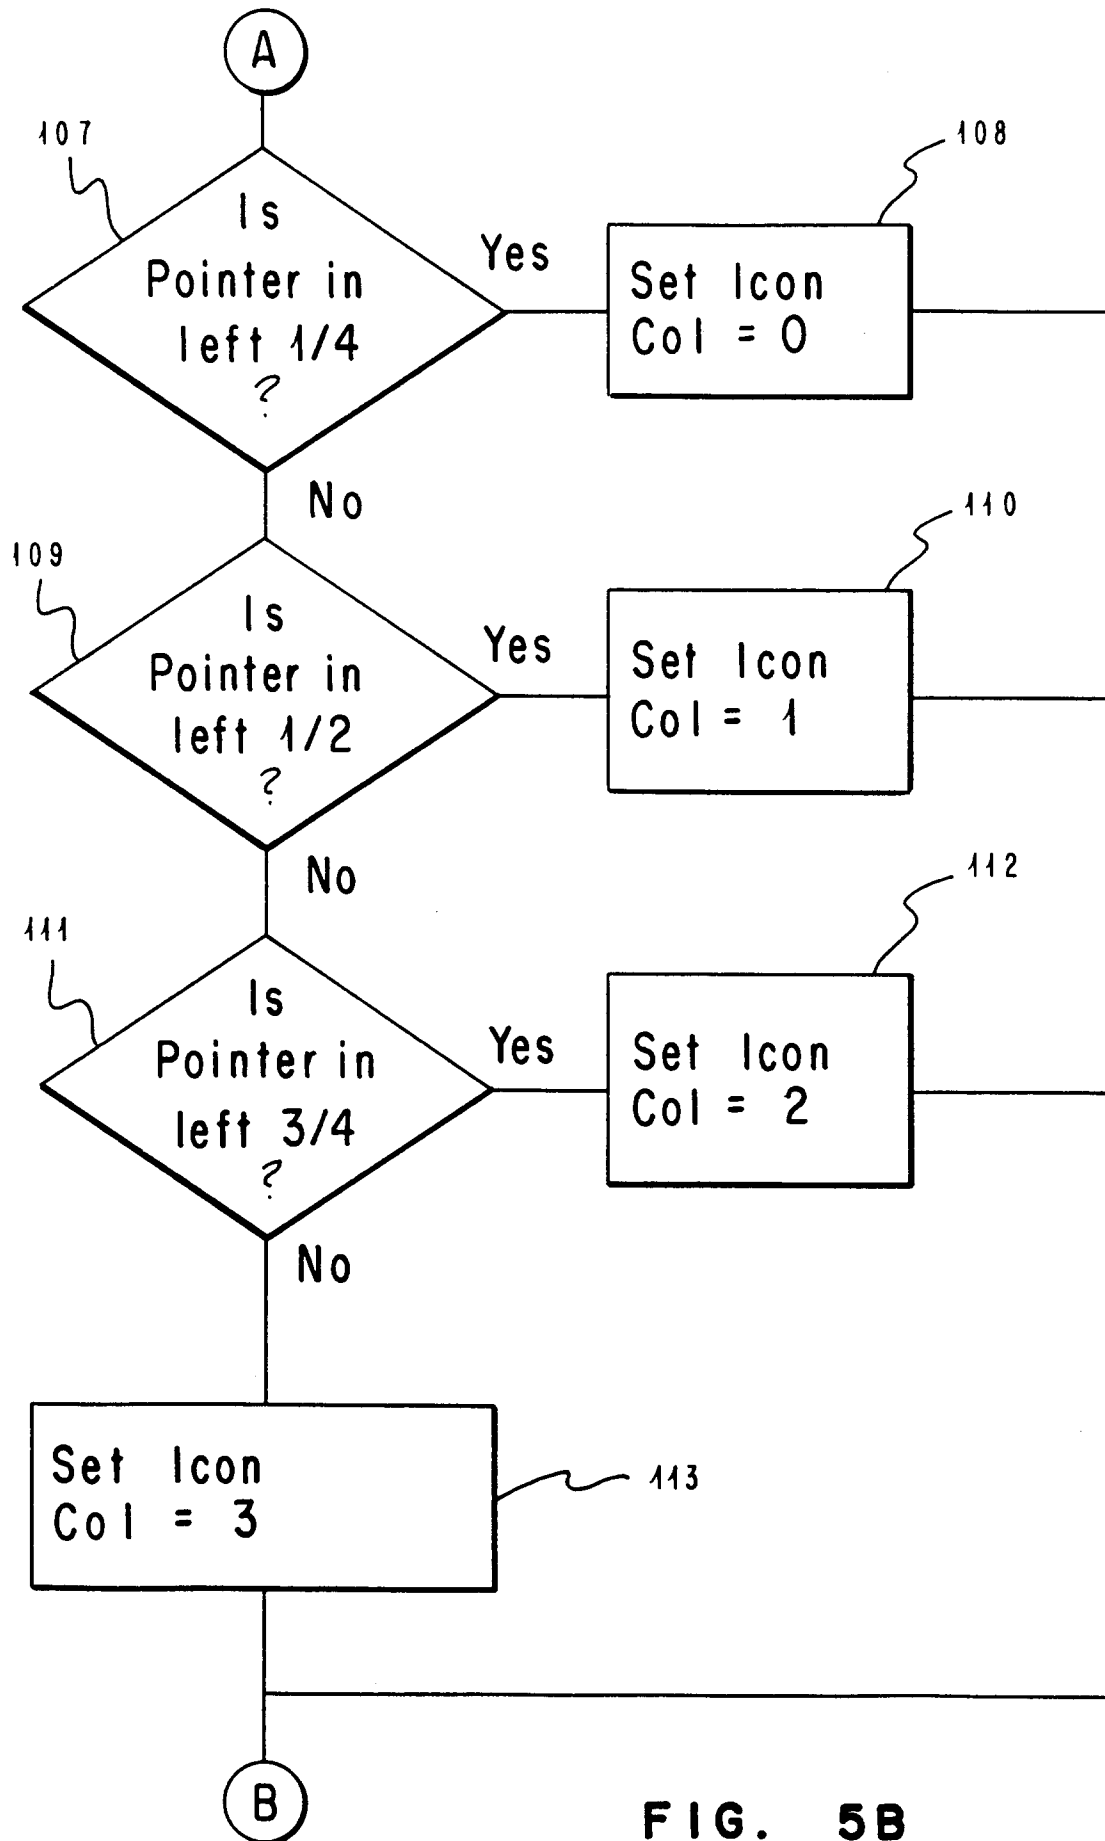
A

107

Is Pointer in left 1/4 ?

Yes

108

Set Icon Col = 0

No

109

Is Pointer in left 1/2 ?

Yes

110

Set Icon Col = 1

No

111

Is Pointer in left 3/4 ?

Yes

112

Set Icon Col = 2

No

Set Icon Col = 3

113

B

FIG. 5B